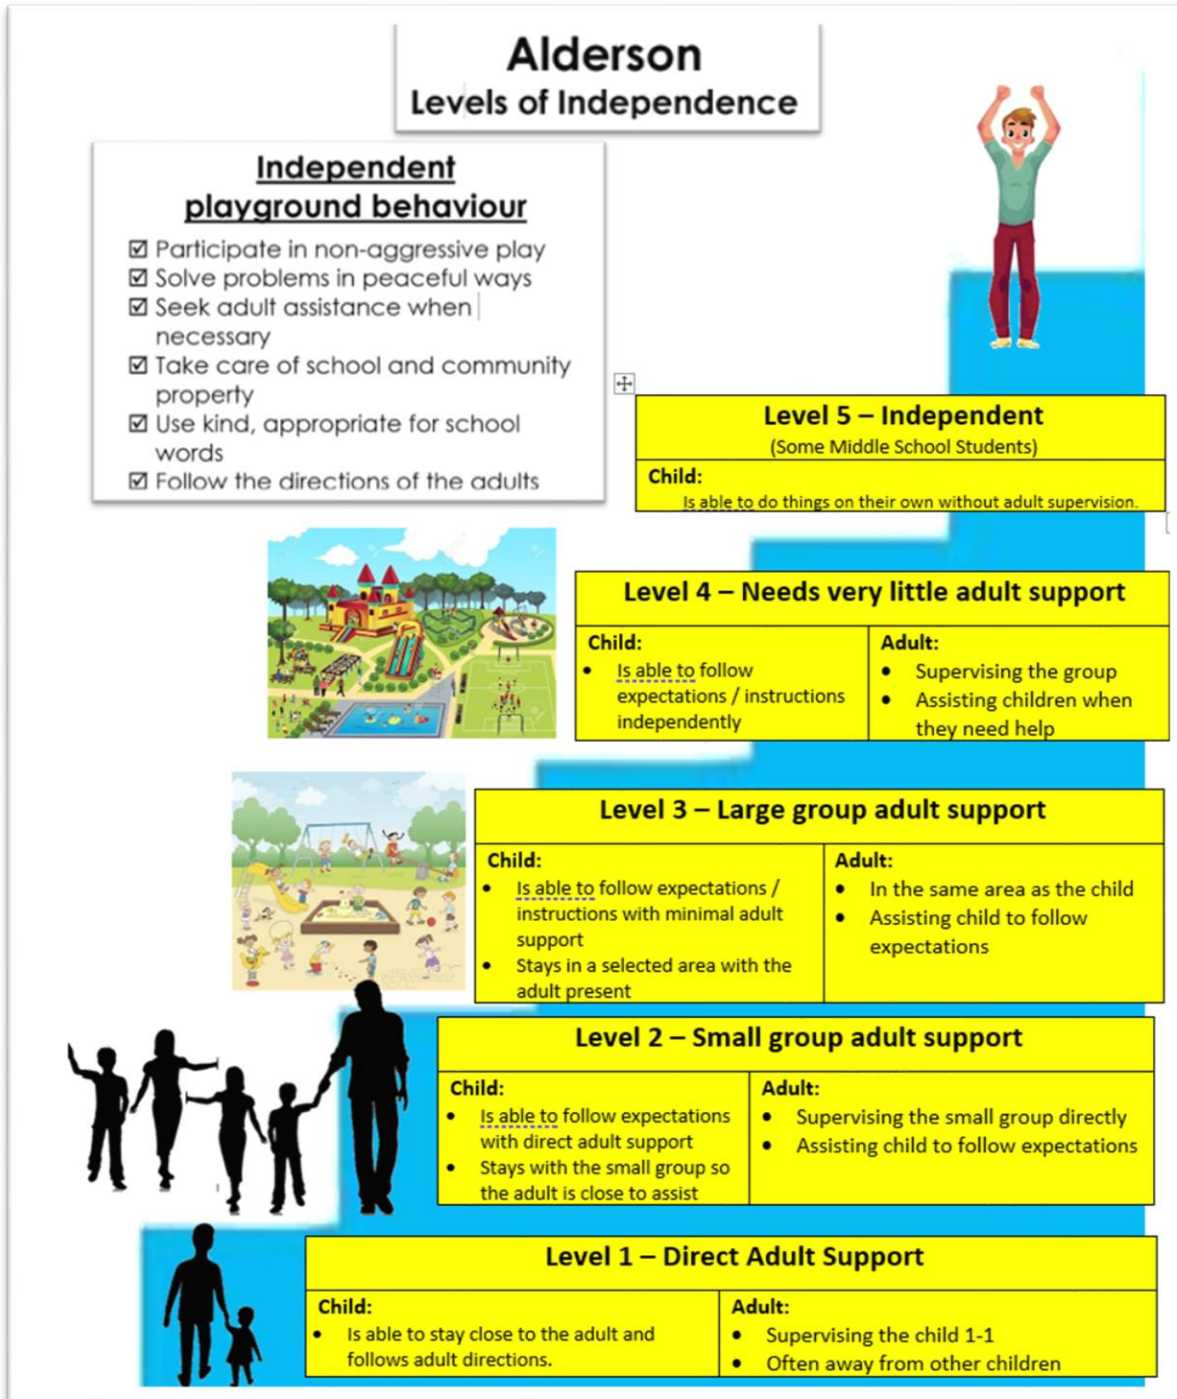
Alderson
Levels of Independence

Independent playground behaviour

☑ Participate in non-aggressive play
☑ Solve problems in peaceful ways
☑ Seek adult assistance when necessary
☑ Take care of school and community property
☑ Use kind, appropriate for school words
☑ Follow the directions of the adults

| Level 5 – Independent (Some Middle School Students) |
|---|
| Child: Is able to do things on their own without adult supervision. |

| Level 4 – Needs very little adult support | |
|---|---|
| Child: • Is able to follow expectations / instructions independently | Adult: • Supervising the group • Assisting children when they need help |

| Level 3 – Large group adult support | |
|---|---|
| Child: • Is able to follow expectations / instructions with minimal adult support • Stays in a selected area with the adult present | Adult: • In the same area as the child • Assisting child to follow expectations |

| Level 2 – Small group adult support | |
|---|---|
| Child: • Is able to follow expectations with direct adult support • Stays with the small group so the adult is close to assist | Adult: • Supervising the small group directly • Assisting child to follow expectations |

| Level 1 – Direct Adult Support | |
|---|---|
| Child: • Is able to stay close to the adult and follows adult directions. | Adult: • Supervising the child 1-1 • Often away from other children |